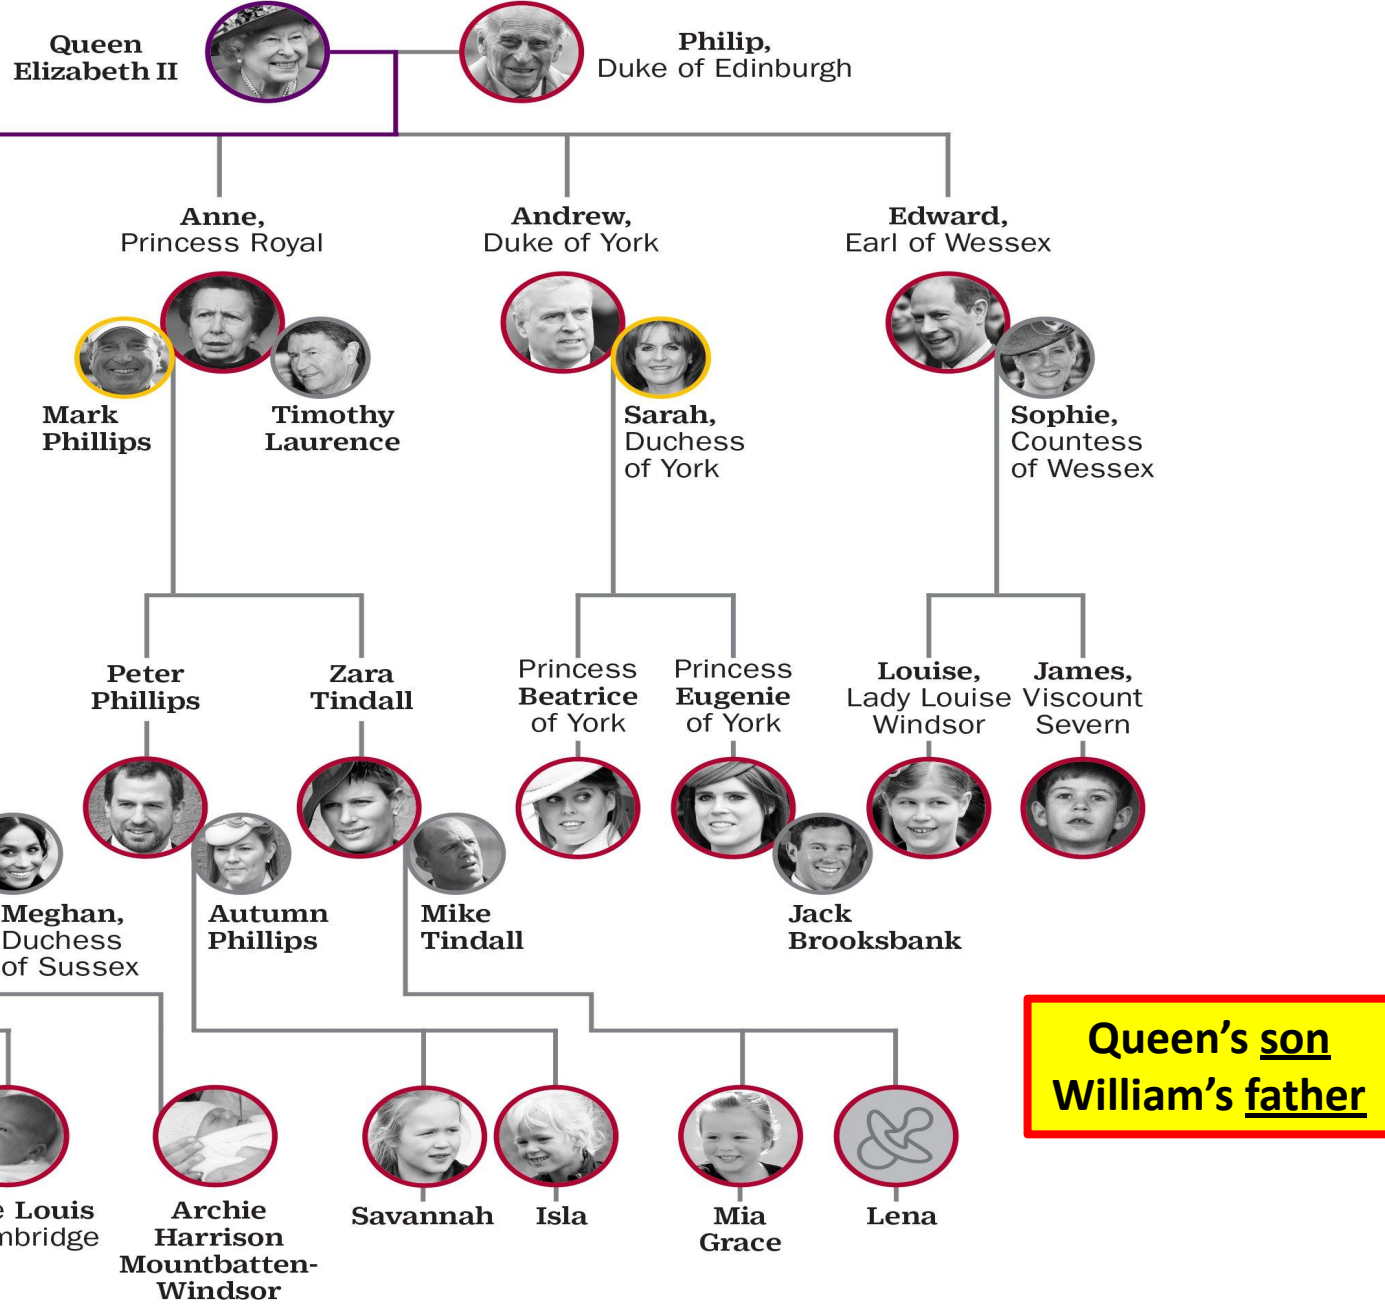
Queen Elizabeth II

Philip, Duke of Edinburgh

Anne, Princess Royal

Andrew, Duke of York

Edward, Earl of Wessex

Mark Phillips

Timothy Laurence

Sarah, Duchess of York

Sophie, Countess of Wessex

Peter Phillips

Zara Tindall

Princess Beatrice of York

Princess Eugenie of York

Louise, Lady Louise Windsor

James, Viscount Severn

Meghan, Duchess of Sussex

Autumn Phillips

Mike Tindall

Jack Brooksbank

Queen's son
William's father

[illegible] Louis
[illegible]mbridge

Archie Harrison Mountbatten-Windsor

Savannah

Isla

Mia Grace

Lena